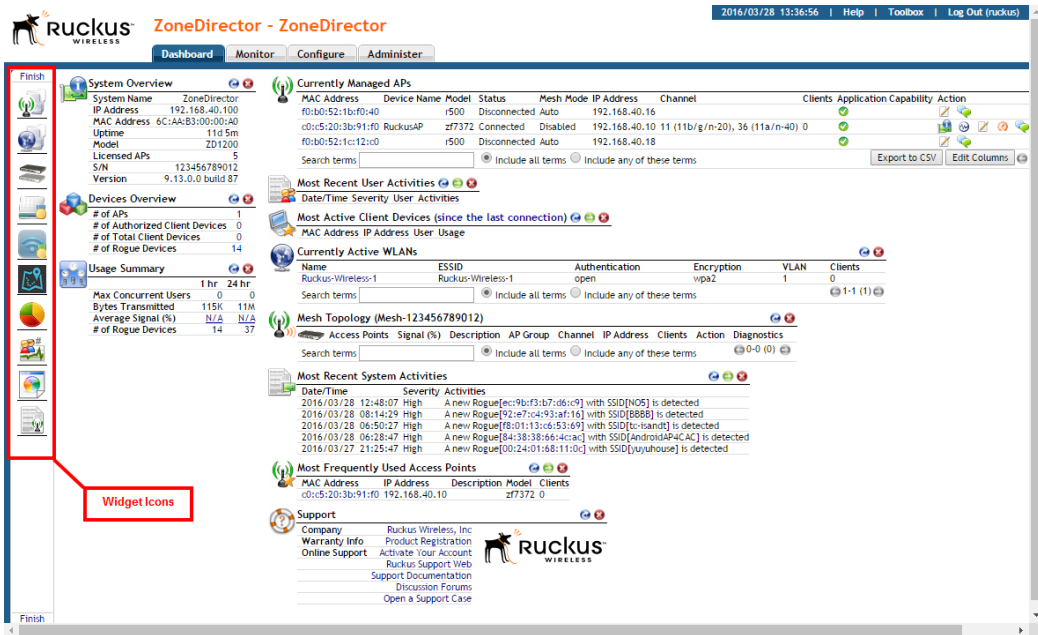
Ruckus WIRELESS

ZoneDirector - ZoneDirector

2016/03/28 13:36:56 | Help | Toolbox | Log Out (ruckus)

Dashboard | Monitor | Configure | Administer

Finish

System Overview
| System Name | ZoneDirector |
|---|---|
| IP Address | 192.168.40.100 |
| MAC Address | 6C:AA:B3:00:00:A0 |
| Uptime | 11d 5m |
| Model | ZD1200 |
| Licensed APs | 5 |
| S/N | 123456789012 |
| Version | 9.13.0.0 build 87 |

Devices Overview
| # of APs | 1 |
|---|---|
| # of Authorized Client Devices | 0 |
| # of Total Client Devices | 0 |
| # of Rogue Devices | 14 |

Usage Summary
| | 1 hr | 24 hr |
|---|---|---|
| Max Concurrent Users | 0 | 0 |
| Bytes Transmitted | 115K | 11M |
| Average Signal (%) | N/A | N/A |
| # of Rogue Devices | 14 | 37 |

Currently Managed APs
| MAC Address | Device Name | Model | Status | Mesh Mode | IP Address | Channel | Clients | Application Capability | Action |
|---|---|---|---|---|---|---|---|---|---|
| f0:b0:52:1b:f0:40 | | r500 | Disconnected | Auto | 192.168.40.16 | | | | |
| c0:c5:20:3b:91:f0 | RuckusAP | zf7372 | Connected | Disabled | 192.168.40.10 | 11 (11b/g/n-20), 36 (11a/n-40) | 0 | | |
| f0:b0:52:1c:12:c0 | | r500 | Disconnected | Auto | 192.168.40.18 | | | | |

Search terms ◉ Include all terms ○ Include any of these terms Export to CSV Edit Columns

Most Recent User Activities
Date/Time Severity User Activities

Most Active Client Devices (since the last connection)
MAC Address IP Address User Usage

Currently Active WLANs
| Name | ESSID | Authentication | Encryption | VLAN | Clients |
|---|---|---|---|---|---|
| Ruckus-Wireless-1 | Ruckus-Wireless-1 | open | wpa2 | 1 | 0 |

Search terms ◉ Include all terms ○ Include any of these terms 1-1 (1)

Mesh Topology (Mesh-123456789012)
Access Points Signal (%) Description AP Group Channel IP Address Clients Action Diagnostics
Search terms ◉ Include all terms ○ Include any of these terms 0-0 (0)

Most Recent System Activities
| Date/Time | Severity | Activities |
|---|---|---|
| 2016/03/28 12:48:07 | High | A new Rogue[ec:9b:f3:b7:d6:c9] with SSID[NO5] is detected |
| 2016/03/28 08:14:29 | High | A new Rogue[92:e7:c4:93:af:16] with SSID[BBBB] is detected |
| 2016/03/28 06:50:27 | High | A new Rogue[f8:01:13:c6:53:69] with SSID[tc-isandt] is detected |
| 2016/03/28 06:28:47 | High | A new Rogue[84:38:38:66:4c:ac] with SSID[AndroidAP4CAC] is detected |
| 2016/03/27 21:25:47 | High | A new Rogue[00:24:01:68:11:0c] with SSID[yuyuhouse] is detected |

Most Frequently Used Access Points
| MAC Address | IP Address | Description | Model | Clients |
|---|---|---|---|---|
| c0:c5:20:3b:91:f0 | 192.168.40.10 | | zf7372 | 0 |

Support
| Company | Ruckus Wireless, Inc |
|---|---|
| Warranty Info | Product Registration |
| Online Support | Activate Your Account |
| | Ruckus Support Web |
| | Support Documentation |
| | Discussion Forums |
| | Open a Support Case |

Ruckus WIRELESS

Widget Icons

Finish